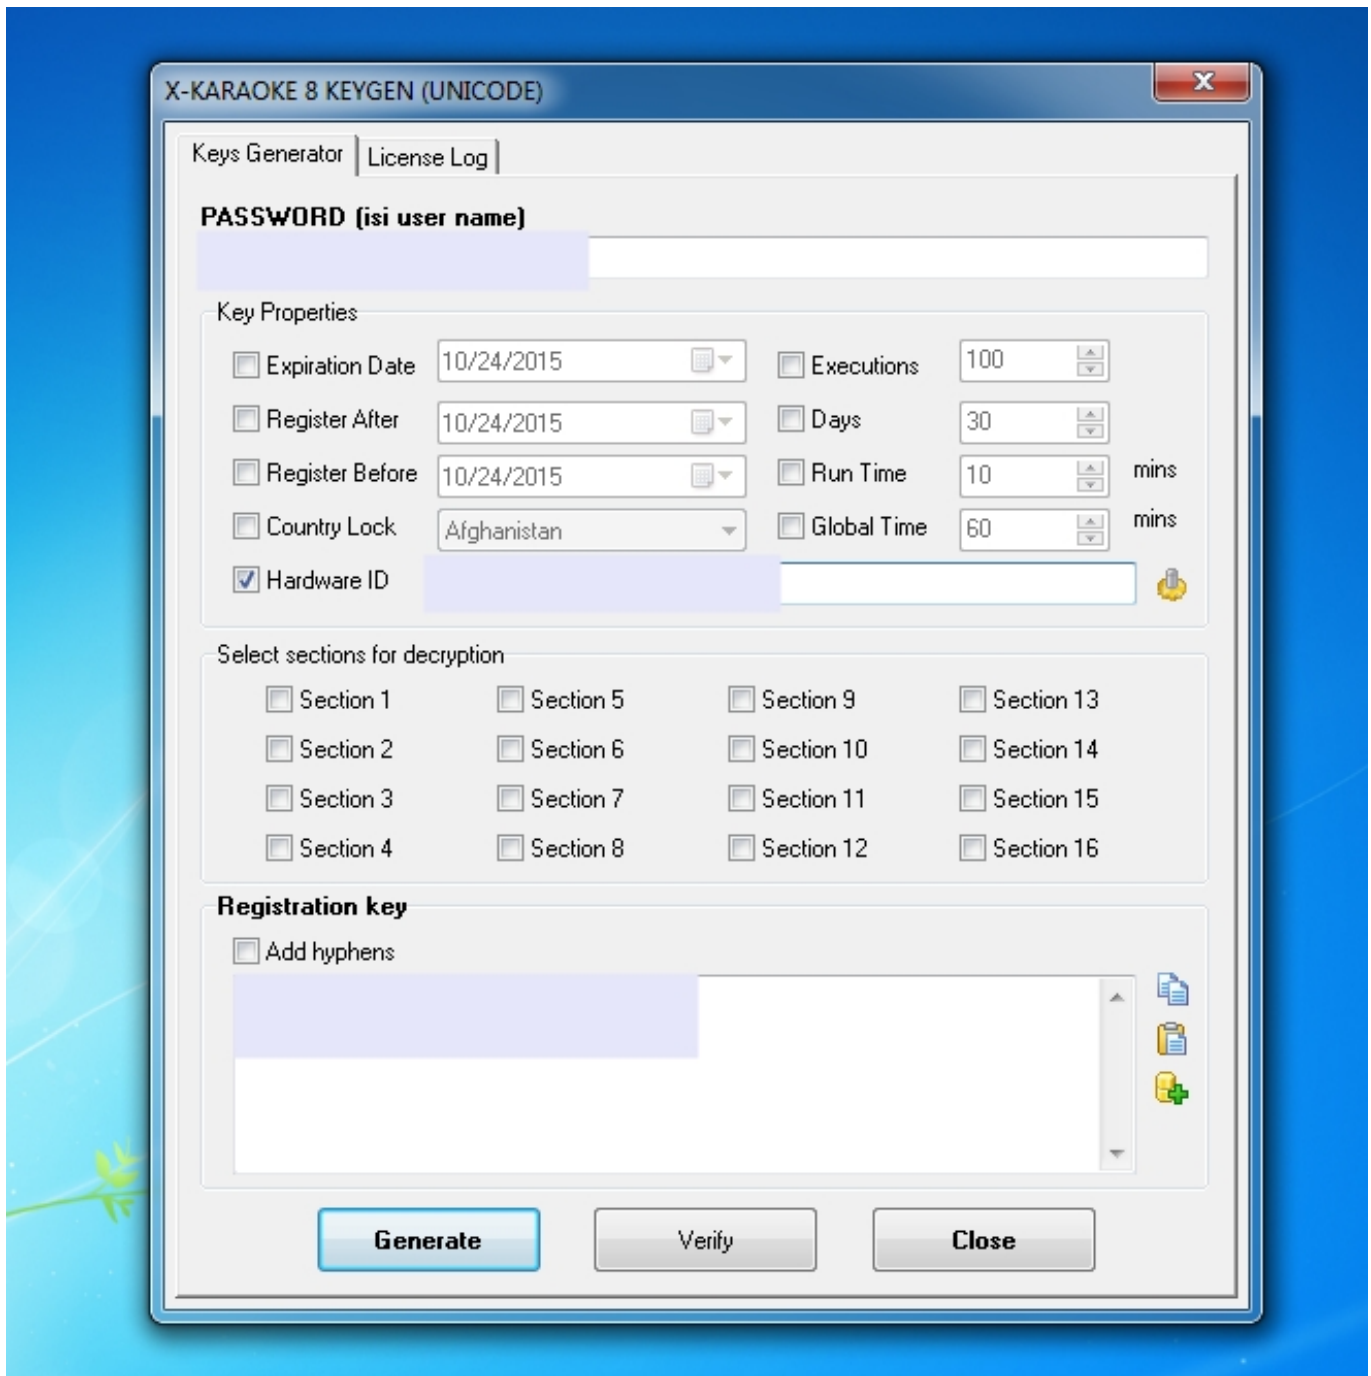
X-KARAOKE 8 KEYGEN (UNICODE)

Keys Generator | License Log

PASSWORD (isi user name)

Key Properties

Expiration Date 10/24/2015
Executions 100
Register After 10/24/2015
Days 30
Register Before 10/24/2015
Run Time 10 mins
Country Lock Afghanistan
Global Time 60 mins
Hardware ID

Select sections for decryption

Section 1
Section 5
Section 9
Section 13
Section 2
Section 6
Section 10
Section 14
Section 3
Section 7
Section 11
Section 15
Section 4
Section 8
Section 12
Section 16

Registration key

Add hyphens

Generate
Verify
Close